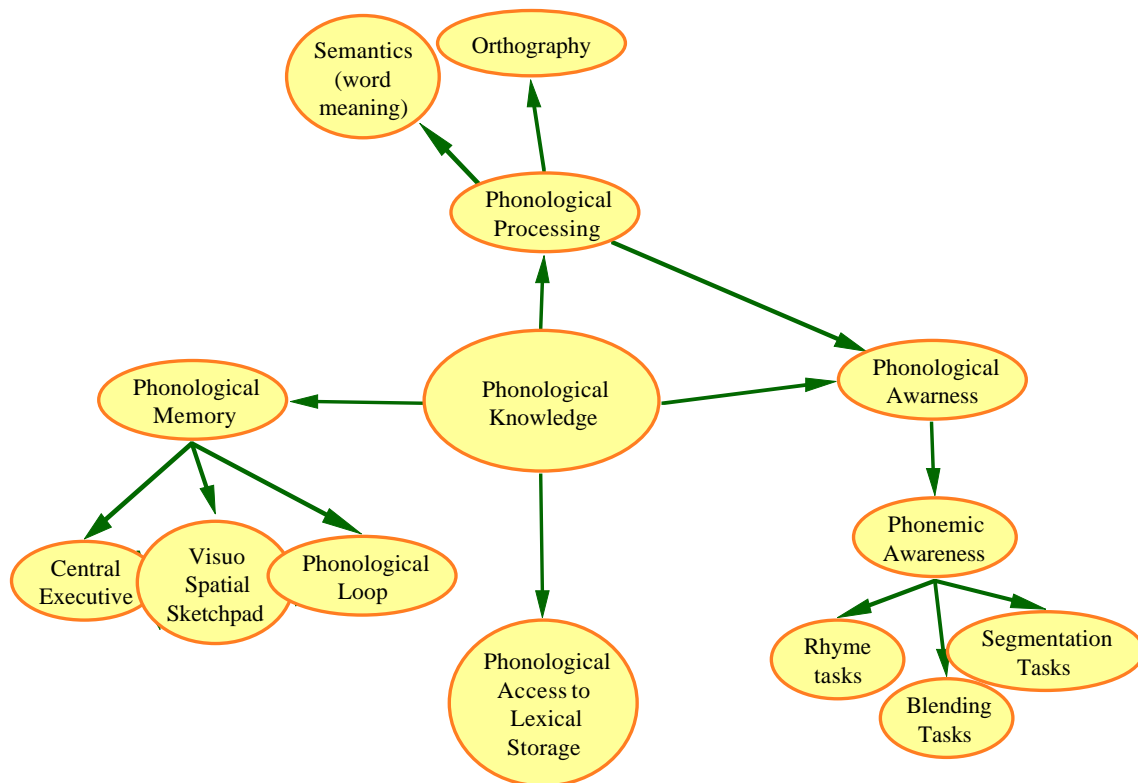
Semantics (word meaning)

Orthography

Phonological Processing

Phonological Memory

Phonological Knowledge

Phonological Awarness

Central Executive

Visuo Spatial Sketchpad

Phonological Loop

Phonemic Awareness

Phonological Access to Lexical Storage

Rhyme tasks

Segmentation Tasks

Blending Tasks